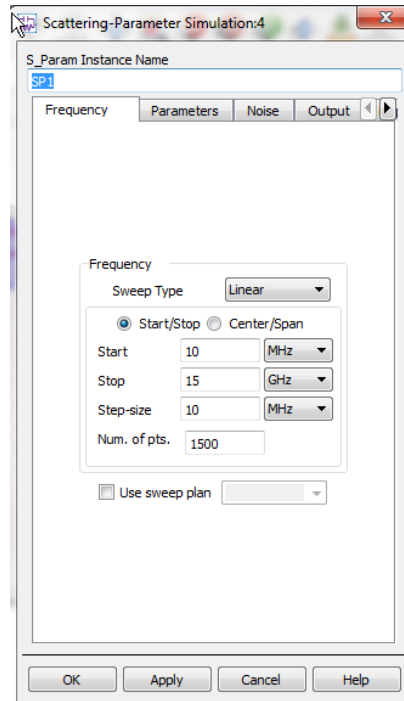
Scattering-Parameter Simulation:4

S_Param Instance Name
SP1

Frequency | Parameters | Noise | Output

Frequency
Sweep Type Linear
Start/Stop Center/Span
Start 10 MHz
Stop 15 GHz
Step-size 10 MHz
Num. of pts. 1500

Use sweep plan

OK Apply Cancel Help